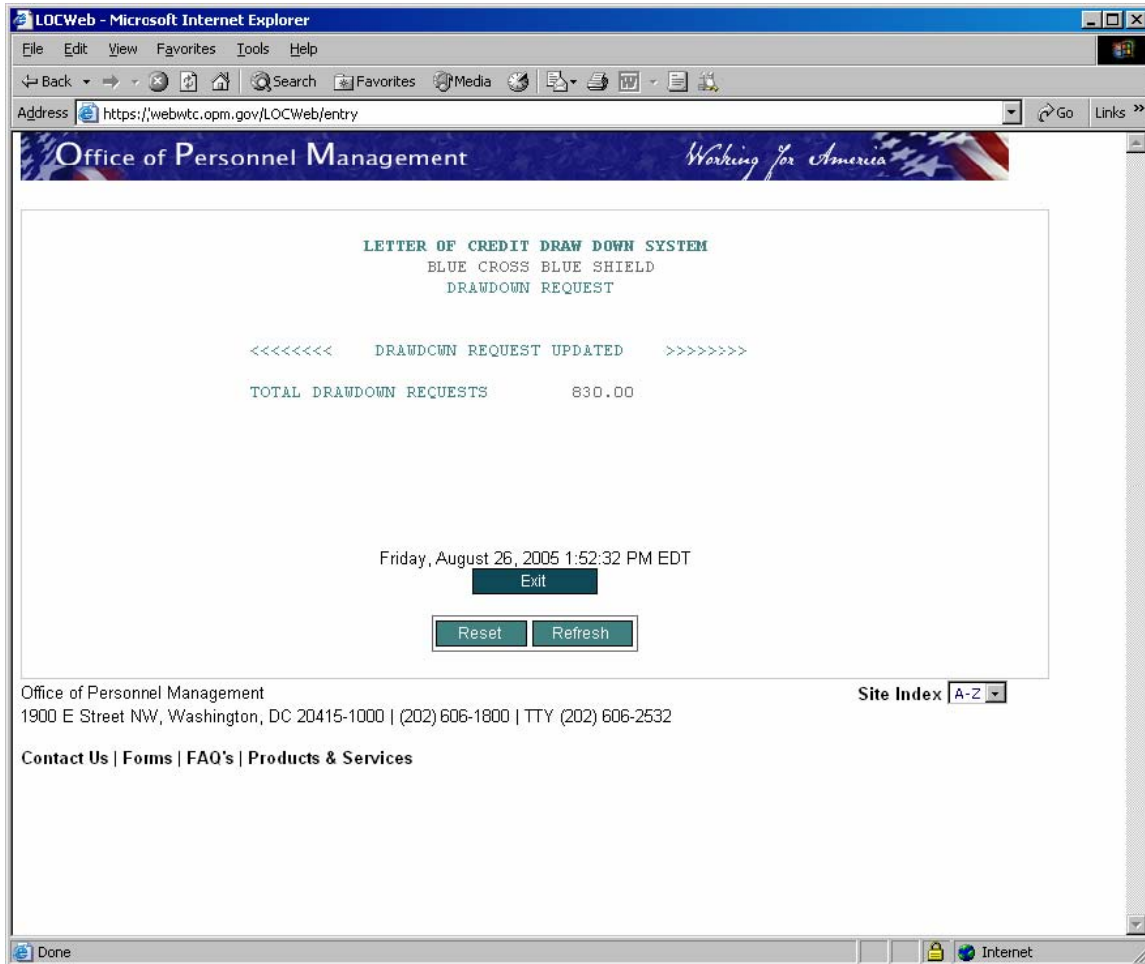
LOCWeb - Microsoft Internet Explorer

File Edit View Favorites Tools Help

Back Search Favorites Media

Address https://webwtc.opm.gov/LOCWeb/entry Go Links »

Office of Personnel Management Working for America

LETTER OF CREDIT DRAW DOWN SYSTEM
BLUE CROSS BLUE SHIELD
DRAWDOWN REQUEST

<<<<<<<< DRAWDOWN REQUEST UPDATED >>>>>>>>

TOTAL DRAWDOWN REQUESTS 830.00

Friday, August 26, 2005 1:52:32 PM EDT

Exit

Reset Refresh

Office of Personnel Management
1900 E Street NW, Washington, DC 20415-1000 | (202) 606-1800 | TTY (202) 606-2532

Site Index A-Z

Contact Us | Forms | FAQ's | Products & Services

Done Internet